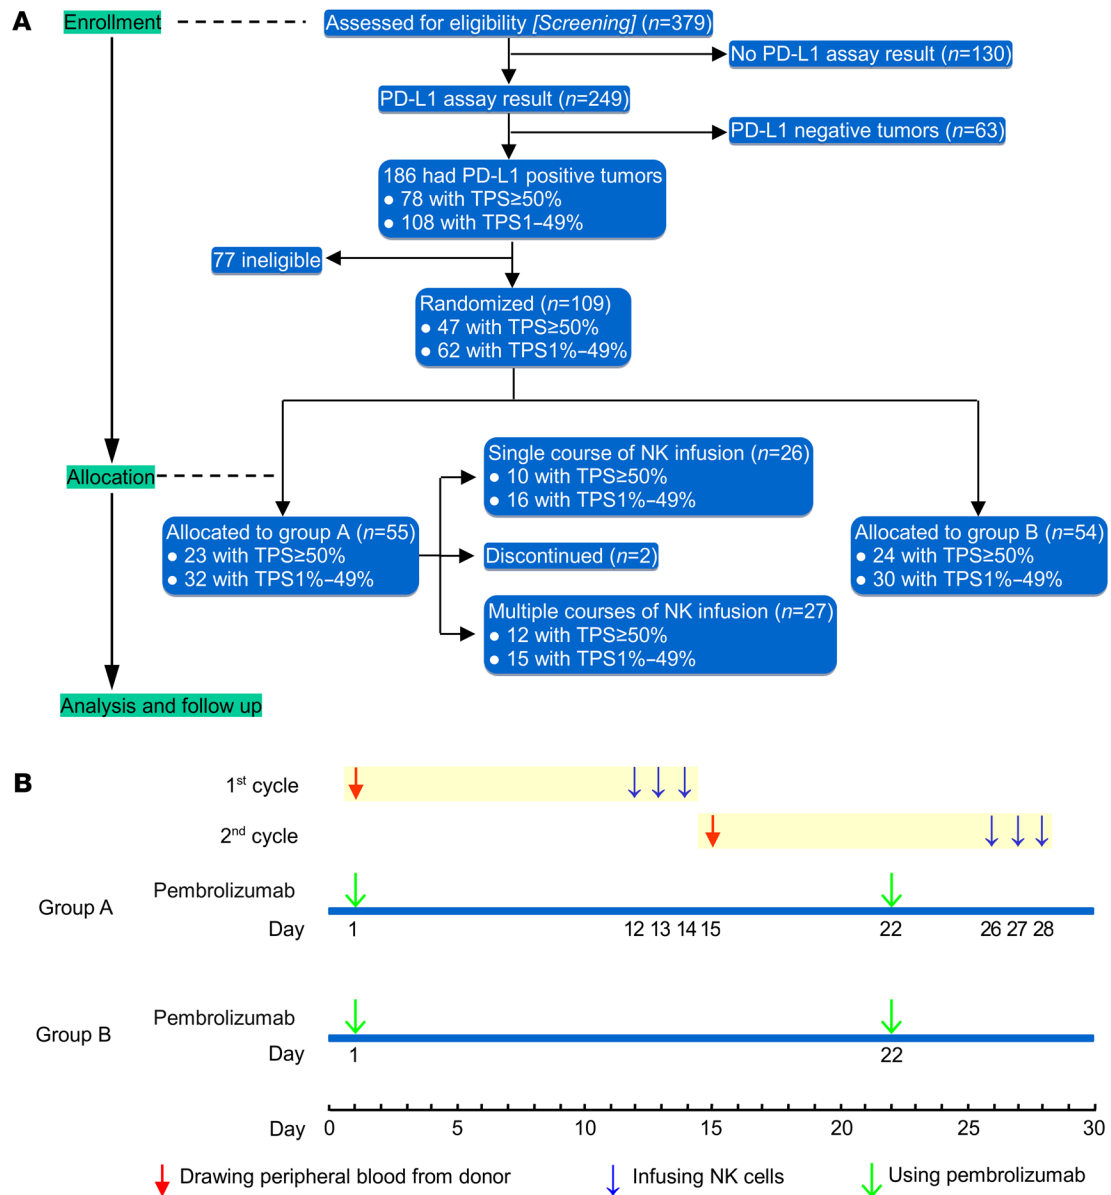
A

Enrollment

Assessed for eligibility *[Screening]* (*n*=379)

No PD-L1 assay result (*n*=130)

PD-L1 assay result (*n*=249)

PD-L1 negative tumors (*n*=63)

186 had PD-L1 positive tumors
• 78 with TPS≥50%
• 108 with TPS1–49%

77 ineligible

Randomized (*n*=109)
• 47 with TPS≥50%
• 62 with TPS1%–49%

Allocation

Single course of NK infusion (*n*=26)
• 10 with TPS≥50%
• 16 with TPS1%–49%

Allocated to group A (*n*=55)
• 23 with TPS≥50%
• 32 with TPS1%–49%

Discontinued (*n*=2)

Allocated to group B (*n*=54)
• 24 with TPS≥50%
• 30 with TPS1%–49%

Multiple courses of NK infusion (*n*=27)
• 12 with TPS≥50%
• 15 with TPS1%–49%

Analysis and follow up

B

1$^{st}$ cycle

2$^{nd}$ cycle

Group A

Pembrolizumab

Day 1 12 13 14 15 22 26 27 28

Group B

Pembrolizumab

Day 1 22

Day 0 5 10 15 20 25 30

Drawing peripheral blood from donor

Infusing NK cells

Using pembrolizumab